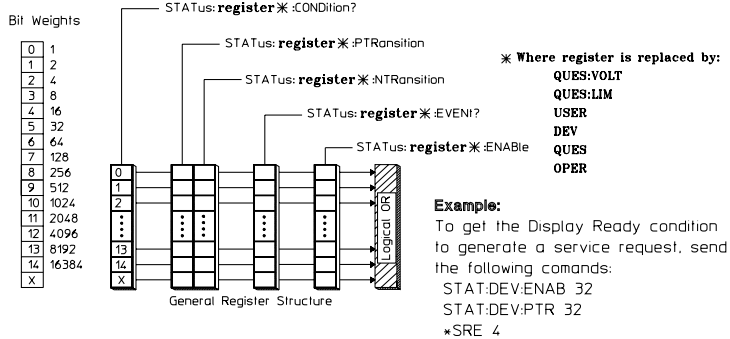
Bit Weights

| | |
|---|---|
| 0 | 1 |
| 1 | 2 |
| 2 | 4 |
| 3 | 8 |
| 4 | 16 |
| 5 | 32 |
| 6 | 64 |
| 7 | 128 |
| 8 | 256 |
| 9 | 512 |
| 10 | 1024 |
| 11 | 2048 |
| 12 | 4096 |
| 13 | 8192 |
| 14 | 16384 |
| X | |

STATus: **register** ✱ :CONDition?

STATus: **register** ✱ :PTRansition

STATus: **register** ✱ :NTRansition

STATus: **register** ✱ :EVENt?

STATus: **register** ✱ :ENABle

0
1
2
⋮
13
14
X

Logical OR

General Register Structure

✱ **Where register is replaced by:**
**QUES:VOLT**
**QUES:LIM**
**USER**
**DEV**
**QUES**
**OPER**

**Example:**
To get the Display Ready condition to generate a service request, send the following comands:
STAT:DEV:ENAB 32
STAT:DEV:PTR 32
∗SRE 4